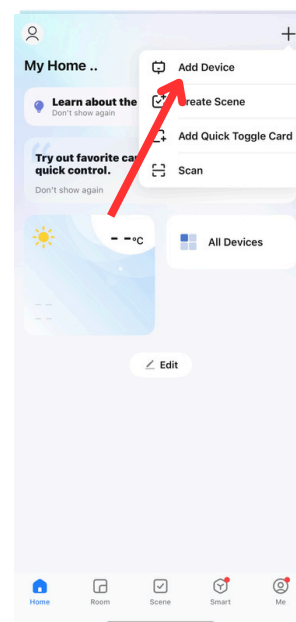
My Home ..

Add Device
Create Scene
Add Quick Toggle Card
Scan

Learn about the
Don't show again

Try out favorite ca
quick control.
Don't show again

- -°C

All Devices

- -
- -

Edit

Home
Room
Scene
Smart
Me